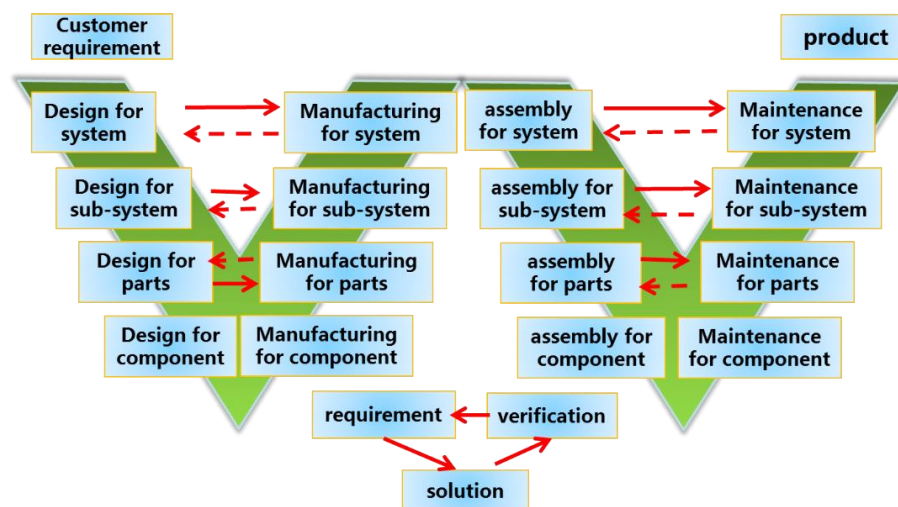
Customer requirement

product

Design for system

Manufacturing for system

assembly for system

Maintenance for system

Design for sub-system

Manufacturing for sub-system

assembly for sub-system

Maintenance for sub-system

Design for parts

Manufacturing for parts

assembly for parts

Maintenance for parts

Design for component

Manufacturing for component

assembly for component

Maintenance for component

requirement

verification

solution